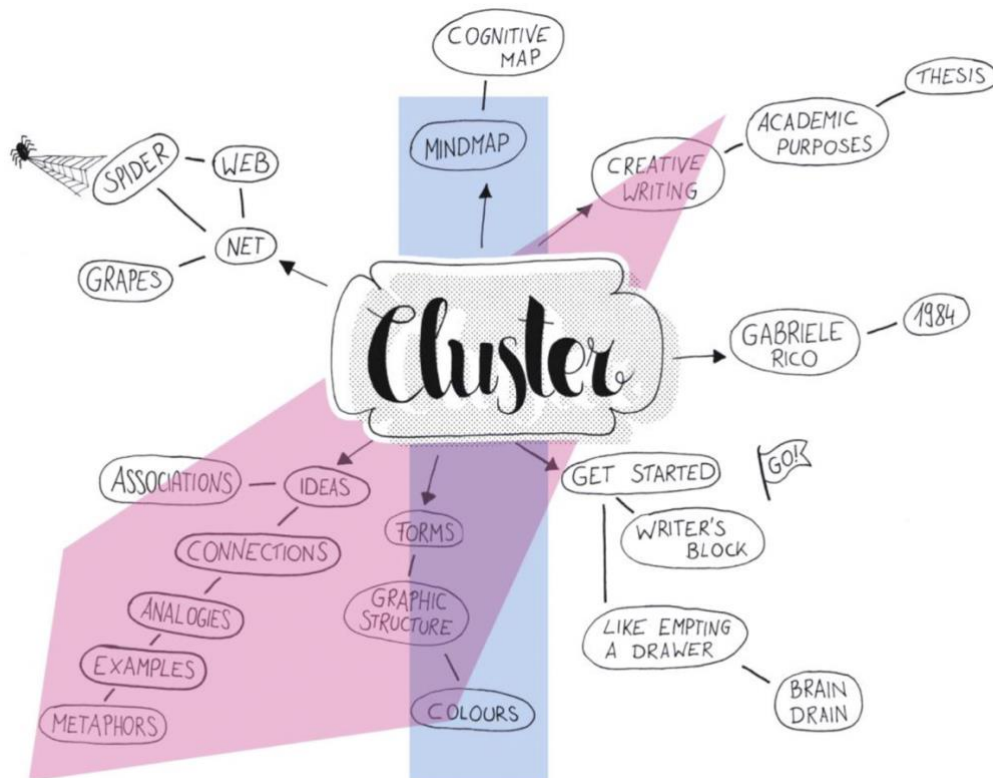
Cluster

COGNITIVE MAP

MINDMAP

CREATIVE WRITING

ACADEMIC PURPOSES

THESIS

SPIDER

WEB

NET

GRAPES

GABRIELE RICO

1984

ASSOCIATIONS

IDEAS

CONNECTIONS

ANALOGIES

EXAMPLES

METAPHORS

FORMS

GRAPHIC STRUCTURE

COLOURS

GET STARTED

GO!

WRITER'S BLOCK

LIKE EMPTING A DRAWER

BRAIN DRAIN